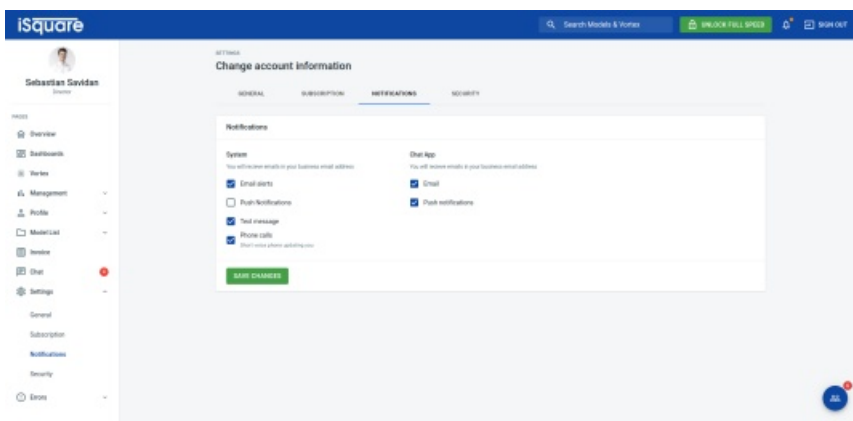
iSquare

Search Models & Vortex

UNLOCK FULL SPEED

SIGN OUT

Sebastian Savidan

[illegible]

PAGES

Overview

Dashboards

Vortex

Management

Profile

Model List

Invoice

Chat

Settings

General

Subscription

Notifications

Security

Errors

SETTINGS

Change account information

GENERAL

SUBSCRIPTION

NOTIFICATIONS

SECURITY

Notifications

System

You will receive emails in your business email address

Email alerts

Push Notifications

Text message

Phone calls

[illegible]

Chat App

You will receive emails in your business email address

Email

Push notifications

SAVE CHANGES